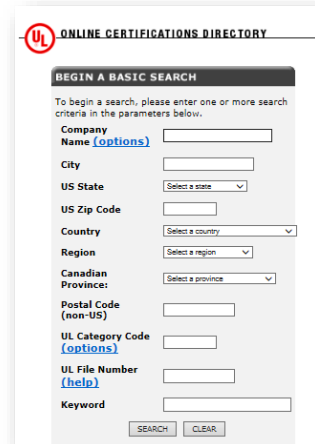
UL

ONLINE CERTIFICATIONS DIRECTORY

BEGIN A BASIC SEARCH

To begin a search, please enter one or more search criteria in the parameters below.

Company Name (options)

City

US State
Select a state

US Zip Code

Country
Select a country

Region
Select a region

Canadian Province:
Select a province

Postal Code (non-US)

UL Category Code (options)

UL File Number (help)

Keyword

SEARCH CLEAR